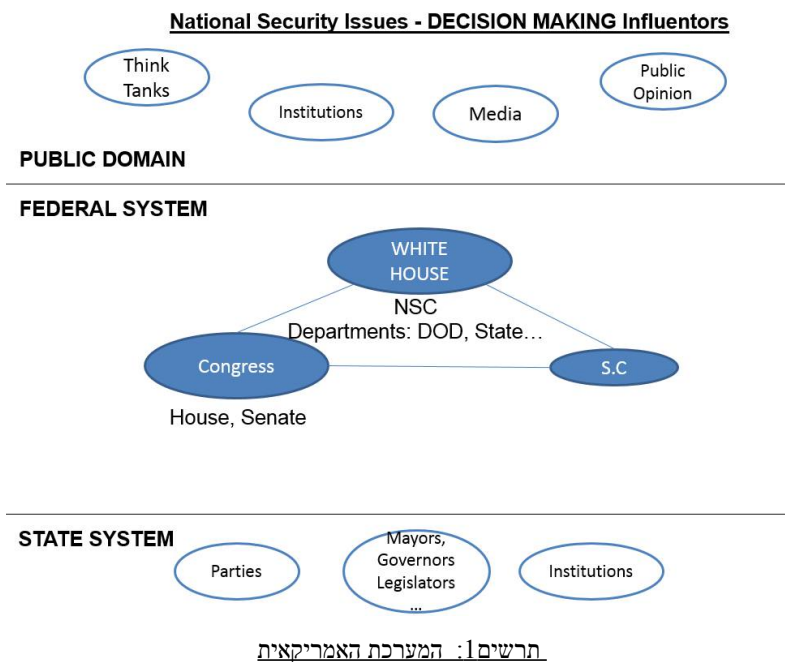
National Security Issues - DECISION MAKING Influentors

Think Tanks

Institutions

Media

Public Opinion

PUBLIC DOMAIN

FEDERAL SYSTEM

WHITE HOUSE

NSC
Departments: DOD, State…

Congress

S.C

House, Senate

STATE SYSTEM

Parties

Mayors, Governors Legislators …

Institutions

תרשים1: המערכת האמריקאית